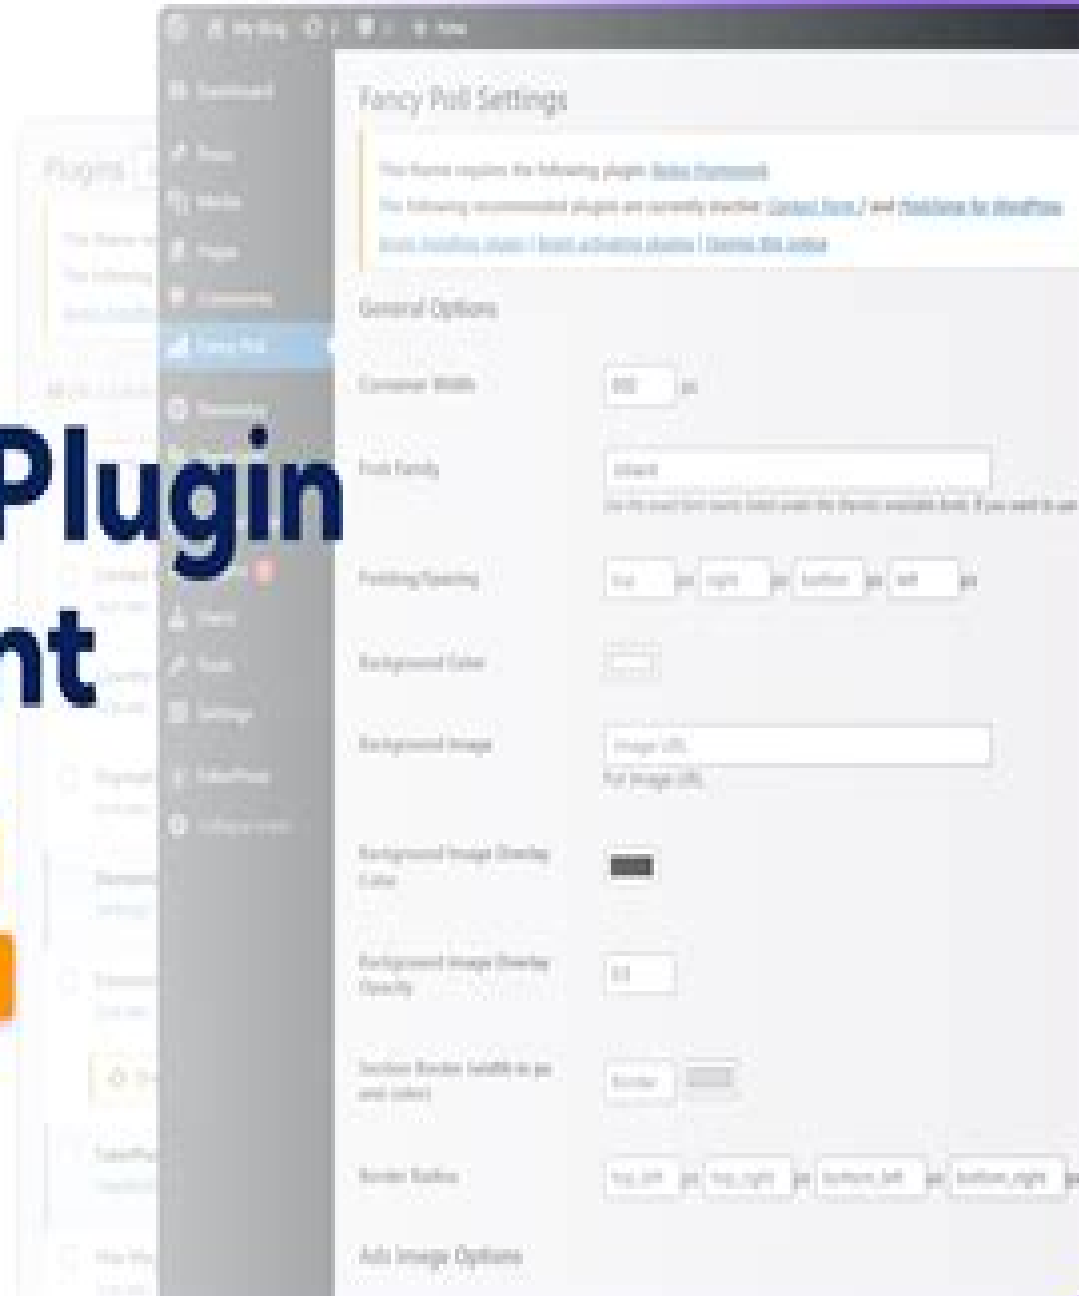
My Blog

Dashboard

Posts

Media

Pages

Comments

Fancy Poll

Plugins

Plugin

nt

Users

Tools

Settings

Collapse menu

Fancy Poll Settings

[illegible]

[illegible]

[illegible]

General Options

Container Width

800

px

Font Family

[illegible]

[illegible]

Padding/Spacing

top

px

right

px

bottom

px

left

px

Background Color

Background Image

Image URL

Full Image URL

Background Image Overlay Color

Background Image Overlay Opacity

0.5

Section Border (width in px and color)

Border

Border Radius

top_left

px

top_right

px

bottom_left

px

bottom_right

px

Ads Image Options